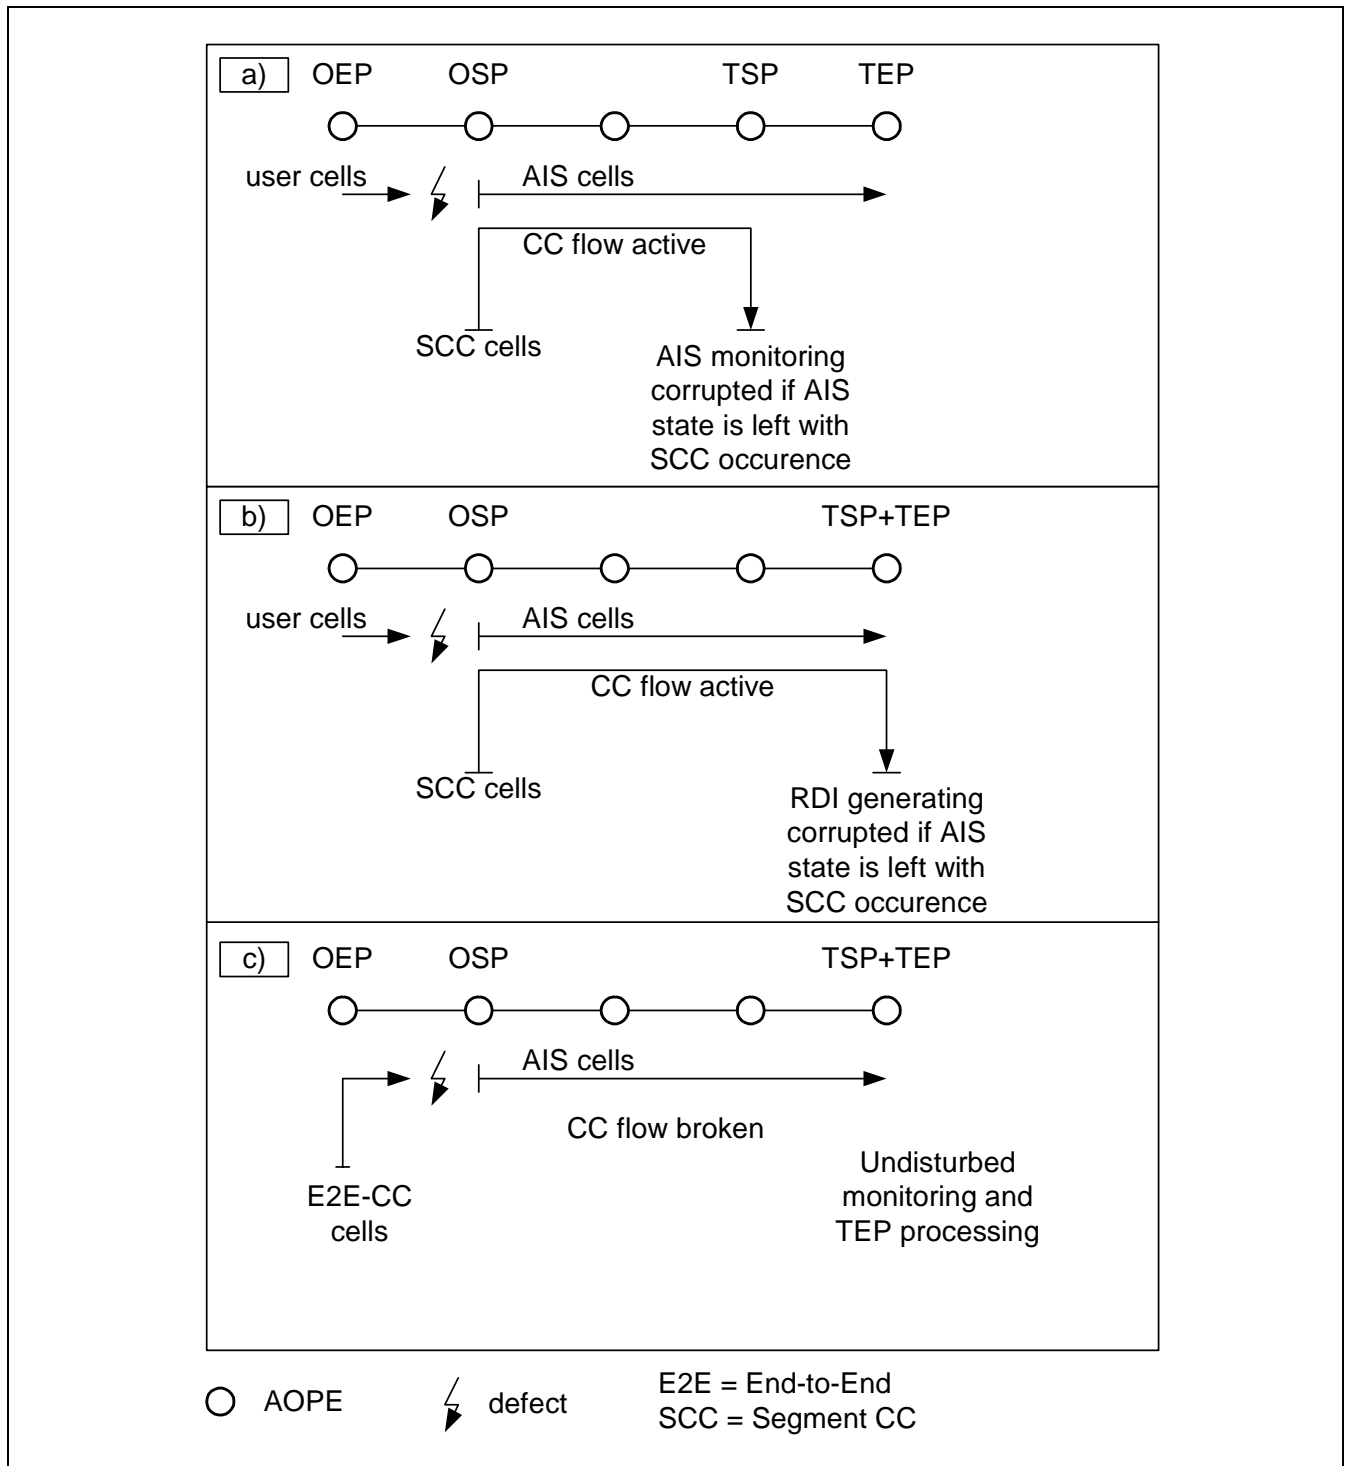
a) OEP OSP TSP TEP

user cells

AIS cells

CC flow active

SCC cells

AIS monitoring corrupted if AIS state is left with SCC occurence

b) OEP OSP TSP+TEP

user cells

AIS cells

CC flow active

SCC cells

RDI generating corrupted if AIS state is left with SCC occurence

c) OEP OSP TSP+TEP

AIS cells

CC flow broken

E2E-CC cells

Undisturbed monitoring and TEP processing

AOPE

defect

E2E = End-to-End
SCC = Segment CC